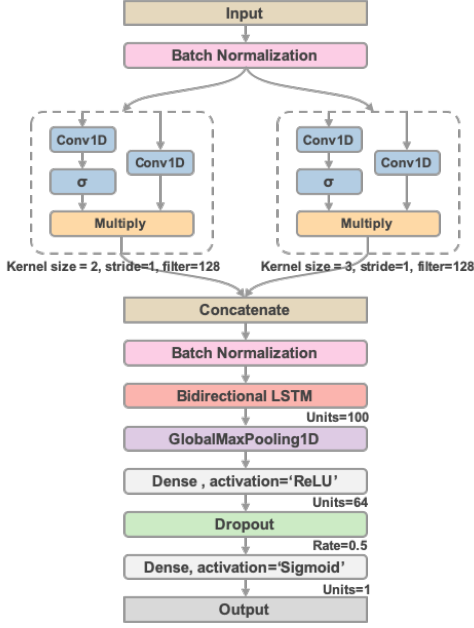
Input

Batch Normalization

Conv1D

σ

Conv1D

Multiply

Kernel size = 2, stride=1, filter=128

Conv1D

σ

Conv1D

Multiply

Kernel size = 3, stride=1, filter=128

Concatenate

Batch Normalization

Bidirectional LSTM

Units=100

GlobalMaxPooling1D

Dense , activation='ReLU'

Units=64

Dropout

Rate=0.5

Dense, activation='Sigmoid'

Units=1

Output